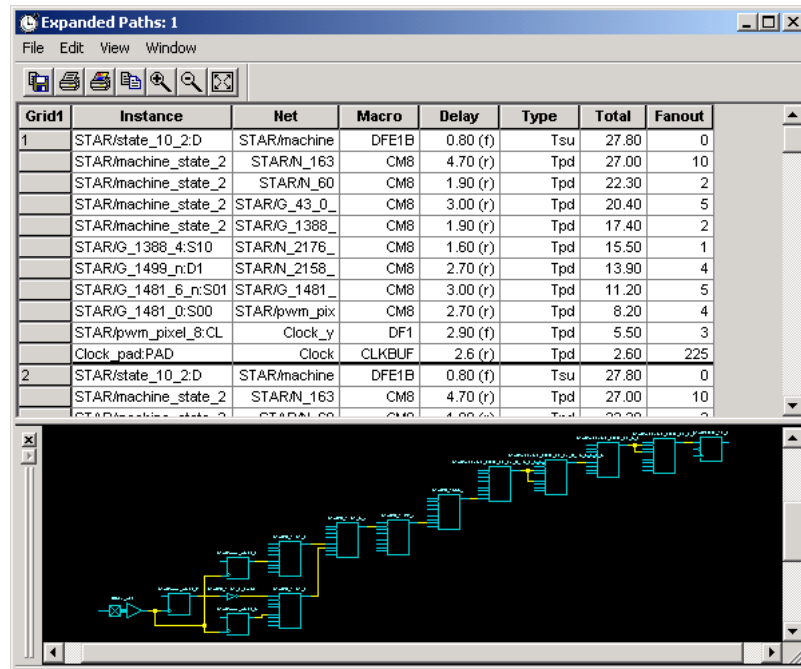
Expanded Paths: 1

File Edit View Window

| Grid1 | Instance | Net | Macro | Delay | Type | Total | Fanout |
|---|---|---|---|---|---|---|---|
| 1 | STAR/state_10_2:D | STAR/machine | DFE1B | 0.80 (f) | Tsu | 27.80 | 0 |
| | STAR/machine_state_2 | STAR/N_163 | CM8 | 4.70 (r) | Tpd | 27.00 | 10 |
| | STAR/machine_state_2 | STAR/N_60 | CM8 | 1.90 (r) | Tpd | 22.30 | 2 |
| | STAR/machine_state_2 | STAR/G_43_0_ | CM8 | 3.00 (r) | Tpd | 20.40 | 5 |
| | STAR/machine_state_2 | STAR/G_1388_ | CM8 | 1.90 (r) | Tpd | 17.40 | 2 |
| | STAR/G_1388_4:S10 | STAR/N_2176_ | CM8 | 1.60 (r) | Tpd | 15.50 | 1 |
| | STAR/G_1499_n:D1 | STAR/N_2158_ | CM8 | 2.70 (r) | Tpd | 13.90 | 4 |
| | STAR/G_1481_6_n:S01 | STAR/G_1481_ | CM8 | 3.00 (r) | Tpd | 11.20 | 5 |
| | STAR/G_1481_0:S00 | STAR/pwm_pix | CM8 | 2.70 (r) | Tpd | 8.20 | 4 |
| | STAR/pwm_pixel_8:CL | Clock_y | DF1 | 2.90 (f) | Tpd | 5.50 | 3 |
| | Clock_pad:PAD | Clock | CLKBUF | 2.6 (r) | Tpd | 2.60 | 225 |
| 2 | STAR/state_10_2:D | STAR/machine | DFE1B | 0.80 (f) | Tsu | 27.80 | 0 |
| | STAR/machine_state_2 | STAR/N_163 | CM8 | 4.70 (r) | Tpd | 27.00 | 10 |